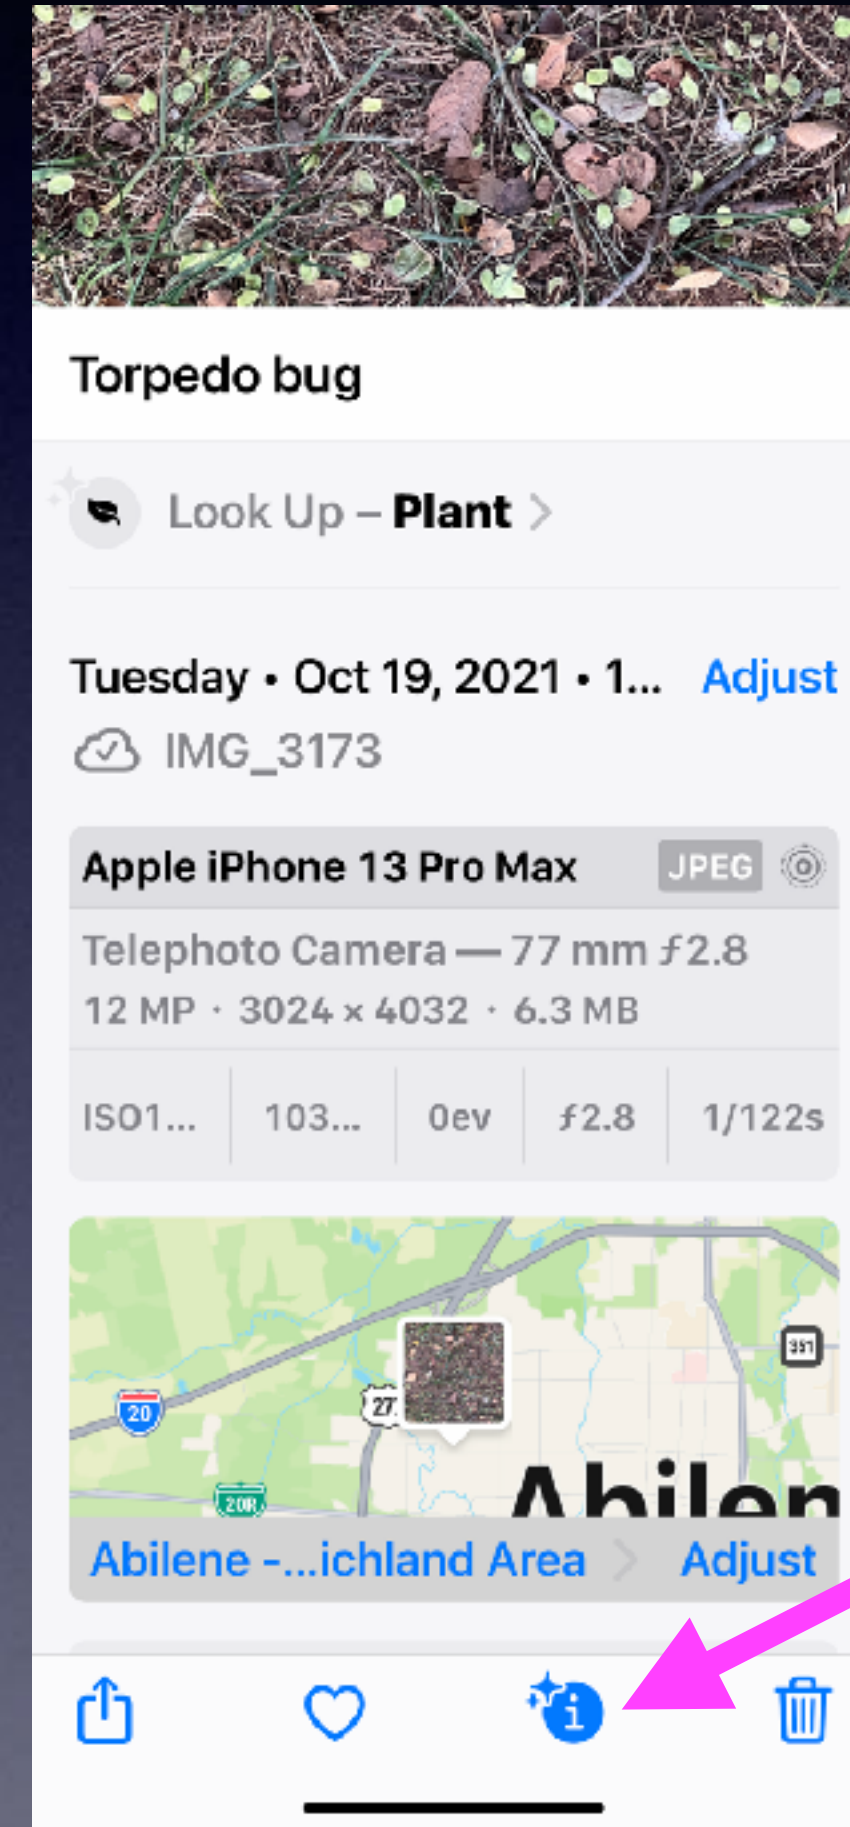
Torpedo bug

Look Up – Plant >

Tuesday • Oct 19, 2021 • 1... Adjust

IMG_3173

Apple iPhone 13 Pro Max JPEG

Telephoto Camera — 77 mm ƒ2.8

12 MP • 3024 × 4032 • 6.3 MB

| ISO1... | 103... | 0ev | ƒ2.8 | 1/122s |
|---|---|---|---|---|

20

27

351

20R

Abilen

Abilene -...ichland Area > Adjust